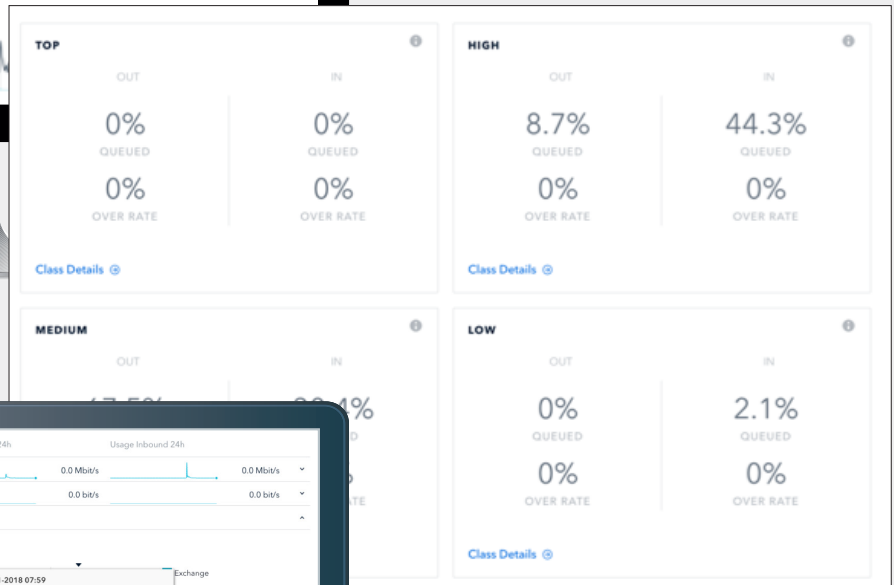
TOP

OUT

IN

0%
QUEUED

0%
QUEUED

0%
OVER RATE

0%
OVER RATE

Class Details

HIGH

OUT

IN

8.7%
QUEUED

44.3%
QUEUED

0%
OVER RATE

0%
OVER RATE

Class Details

MEDIUM

OUT

IN

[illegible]

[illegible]4%

LOW

OUT

IN

0%
QUEUED

2.1%
QUEUED

0%
OVER RATE

0%
OVER RATE

Class Details

24h

Usage Inbound 24h

0.0 Mbit/s

0.0 Mbit/s

0.0 bit/s

0.0 bit/s

-2018 07:59

Exchange